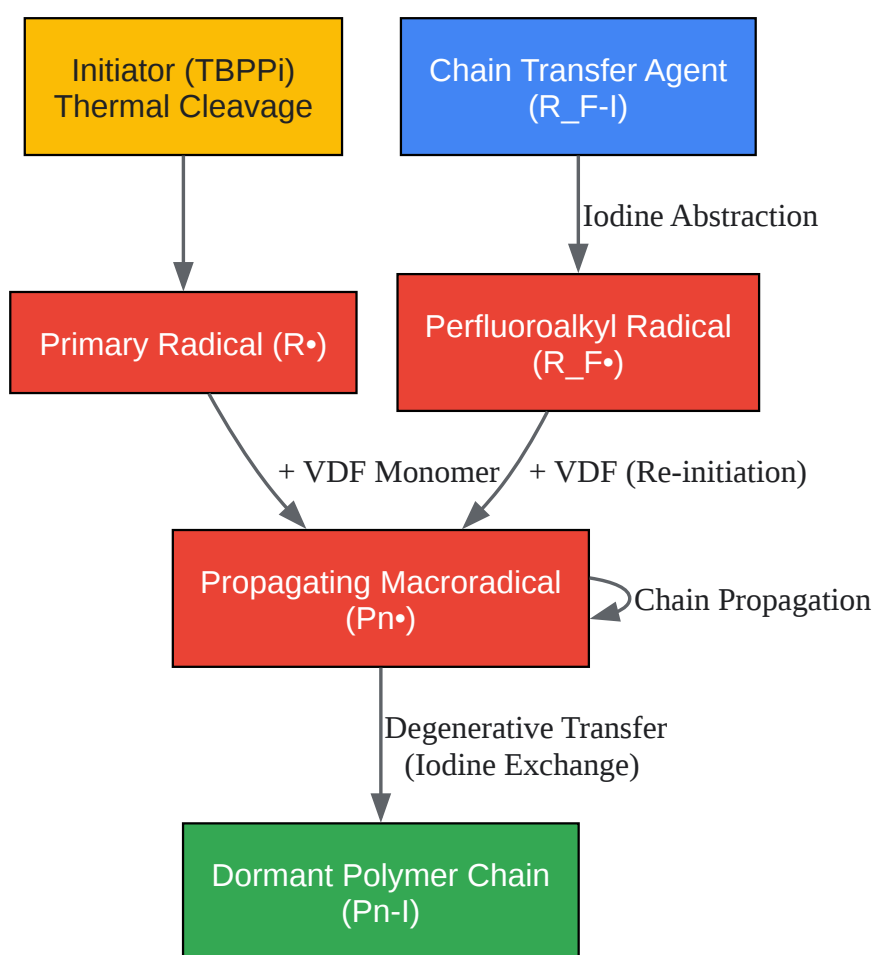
Initiator (TBPPi)
Thermal Cleavage

Chain Transfer Agent
(R_F-I)

Iodine Abstraction

Primary Radical (R•)

Perfluoroalkyl Radical
(R_F•)

+ VDF Monomer

+ VDF (Re-initiation)

Propagating Macroradical
(Pn•)

Chain Propagation

Degenerative Transfer
(Iodine Exchange)

Dormant Polymer Chain
(Pn-I)